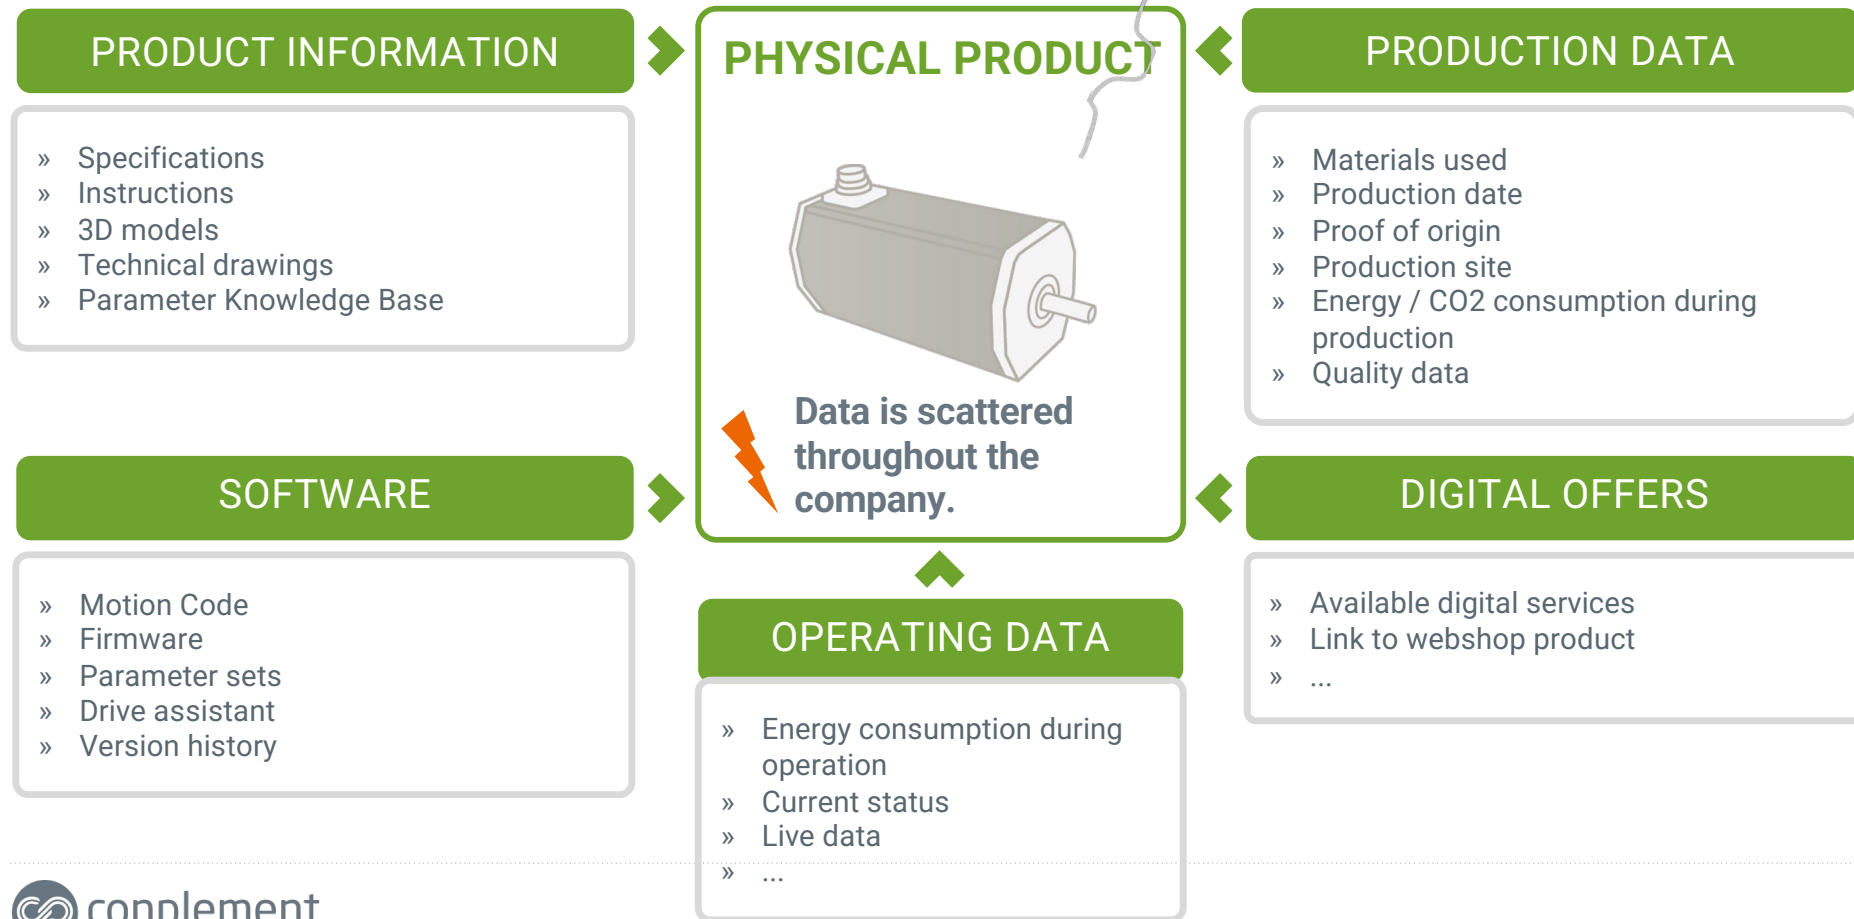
PRODUCT INFORMATION

» Specifications
» Instructions
» 3D models
» Technical drawings
» Parameter Knowledge Base

PHYSICAL PRODUCT

Data is scattered throughout the company.

PRODUCTION DATA

» Materials used
» Production date
» Proof of origin
» Production site
» Energy / CO2 consumption during production
» Quality data

SOFTWARE

» Motion Code
» Firmware
» Parameter sets
» Drive assistant
» Version history

DIGITAL OFFERS

» Available digital services
» Link to webshop product
» ...

OPERATING DATA

» Energy consumption during operation
» Current status
» Live data
» ...

conplement